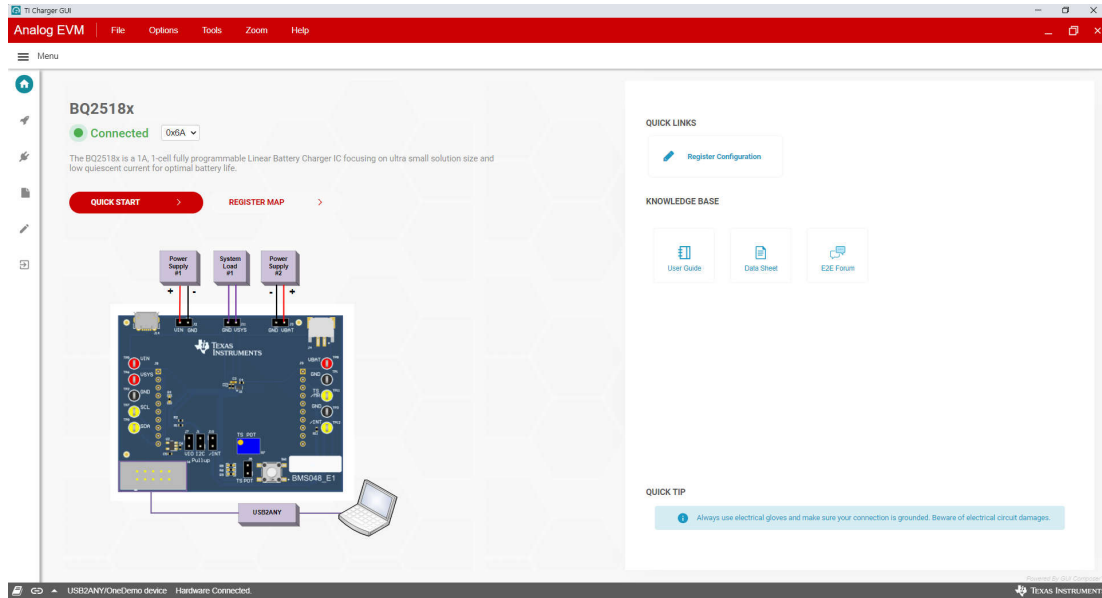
TI Charger GUI

Analog EVM | File Options Tools Zoom Help

Menu

BQ2518x

Connected 0x6A

The BQ2518x is a 1A, 1-cell fully programmable Linear Battery Charger IC focusing on ultra small solution size and low quiescent current for optimal battery life.

QUICK START >

REGISTER MAP >

Power Supply #1

System Load #1

Power Supply #2

+ -

- +

VIN GND

GND VSYS

GND VBAT

TEXAS INSTRUMENTS

VIN

VSYS

GND

SCL

SDA

VBAT

GND

TS

/CE

GND

/INT

/MR

VDD E2C /INT

Pullup

TS POT

TS POT

BMS048_E1

USB2ANY

QUICK LINKS

Register Configuration

KNOWLEDGE BASE

User Guide

Data Sheet

E2E Forum

QUICK TIP

Always use electrical gloves and make sure your connection is grounded. Beware of electrical circuit damages.

Powered By GUI Composer

USB2ANY/OneDemo device Hardware Connected.

TEXAS INSTRUMENTS